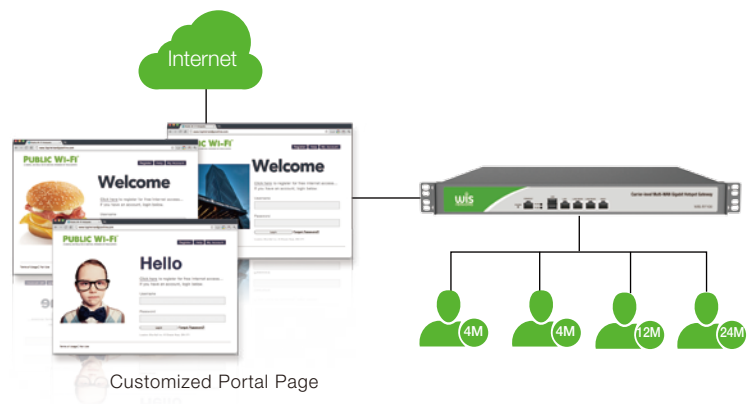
Internet

PUBLIC Wi-Fi

Welcome

PUBLIC Wi-Fi

Welcome

Click here to register for free Internet access. If you have an account, login below.

Username

Password

Login

Forgot Password?

PUBLIC Wi-Fi

Hello

Click here to register for free Internet access. If you have an account, login below.

Username

Password

Login

Forgot Password?

wis

Carrier-level Multi-WAN Gigabit Hotspot Gateway

4M

4M

12M

24M

Customized Portal Page